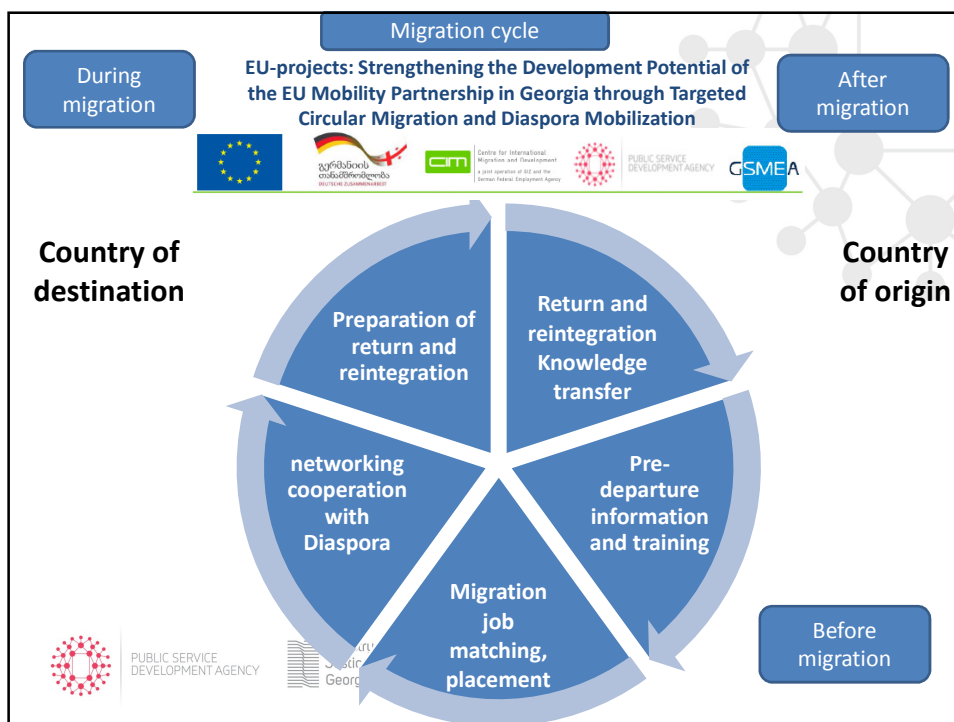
Migration cycle

During migration

EU-projects: Strengthening the Development Potential of the EU Mobility Partnership in Georgia through Targeted Circular Migration and Diaspora Mobilization

After migration

გერმანიის თანამშრომლობა DEUTSCHE ZUSAMMENARBEIT

CIM Centre for International Migration and Development a joint operation of GIZ and the German Federal Employment Agency

PUBLIC SERVICE DEVELOPMENT AGENCY

GSMEA

Country of destination

Country of origin

Preparation of return and reintegration

Return and reintegration Knowledge transfer

networking cooperation with Diaspora

Pre-departure information and training

Migration job matching, placement

PUBLIC SERVICE DEVELOPMENT AGENCY

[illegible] Georg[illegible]

Before migration